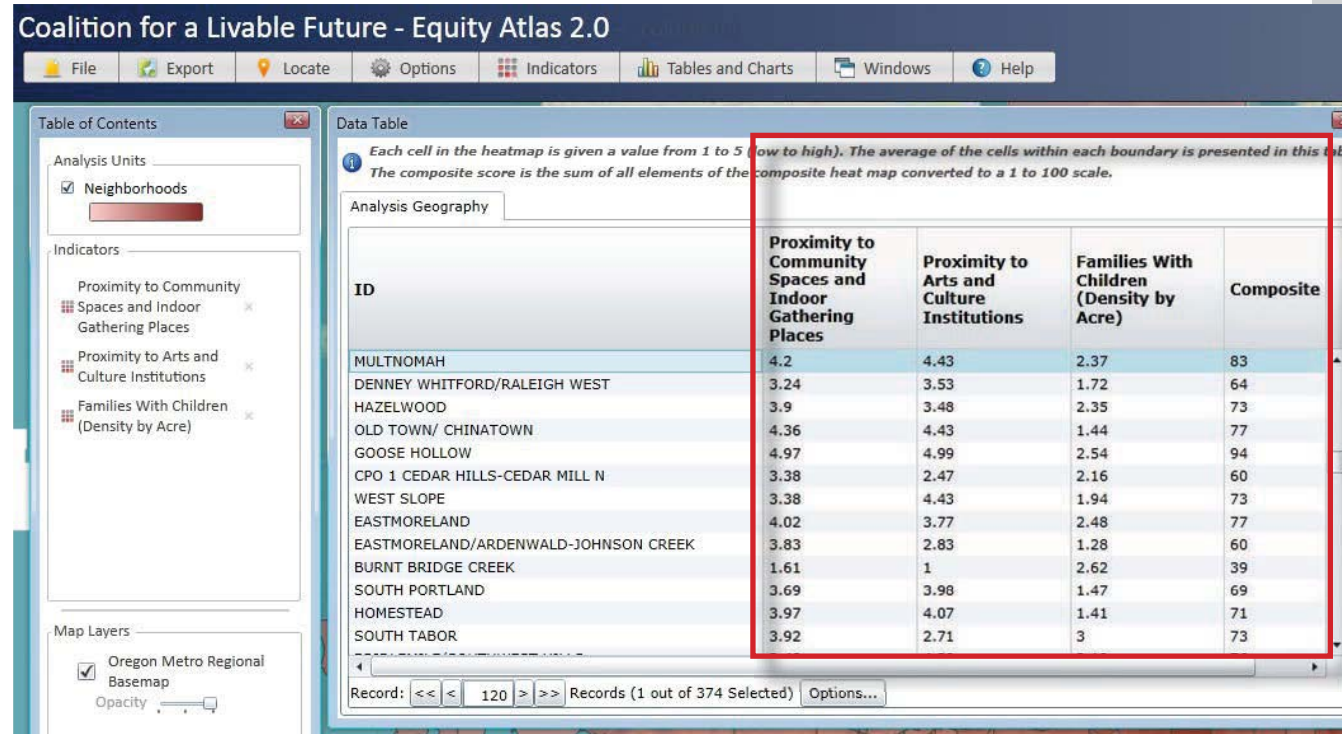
Coalition for a Livable Future - Equity Atlas 2.0

File | Export | Locate | Options | Indicators | Tables and Charts | Windows | Help

Table of Contents

Analysis Units

☑ Neighborhoods

Indicators

Proximity to Community Spaces and Indoor Gathering Places

Proximity to Arts and Culture Institutions

Families With Children (Density by Acre)

Map Layers

☑ Oregon Metro Regional Basemap

Opacity

Data Table

Each cell in the heatmap is given a value from 1 to 5 (low to high). The average of the cells within each boundary is presented in this tab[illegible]

The composite score is the sum of all elements of the composite heat map converted to a 1 to 100 scale.

Analysis Geography

| ID | Proximity to Community Spaces and Indoor Gathering Places | Proximity to Arts and Culture Institutions | Families With Children (Density by Acre) | Composite |
|---|---|---|---|---|
| MULTNOMAH | 4.2 | 4.43 | 2.37 | 83 |
| DENNEY WHITFORD/RALEIGH WEST | 3.24 | 3.53 | 1.72 | 64 |
| HAZELWOOD | 3.9 | 3.48 | 2.35 | 73 |
| OLD TOWN/ CHINATOWN | 4.36 | 4.43 | 1.44 | 77 |
| GOOSE HOLLOW | 4.97 | 4.99 | 2.54 | 94 |
| CPO 1 CEDAR HILLS-CEDAR MILL N | 3.38 | 2.47 | 2.16 | 60 |
| WEST SLOPE | 3.38 | 4.43 | 1.94 | 73 |
| EASTMORELAND | 4.02 | 3.77 | 2.48 | 77 |
| EASTMORELAND/ARDENWALD-JOHNSON CREEK | 3.83 | 2.83 | 1.28 | 60 |
| BURNT BRIDGE CREEK | 1.61 | 1 | 2.62 | 39 |
| SOUTH PORTLAND | 3.69 | 3.98 | 1.47 | 69 |
| HOMESTEAD | 3.97 | 4.07 | 1.41 | 71 |
| SOUTH TABOR | 3.92 | 2.71 | 3 | 73 |

Record: << < 120 > >> Records (1 out of 374 Selected) Options...